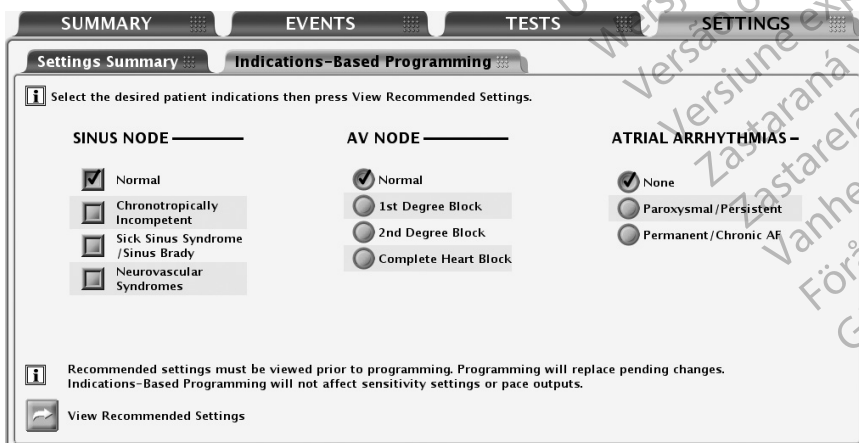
SUMMARY EVENTS TESTS SETTINGS

Settings Summary Indications-Based Programming

Select the desired patient indications then press View Recommended Settings.

SINUS NODE

Normal

Chronotropically Incompetent

Sick Sinus Syndrome /Sinus Brady

Neurovascular Syndromes

AV NODE

Normal

1st Degree Block

2nd Degree Block

Complete Heart Block

ATRIAL ARRHYTHMIAS

None

Paroxysmal/Persistent

Permanent/Chronic AF

Recommended settings must be viewed prior to programming. Programming will replace pending changes. Indications-Based Programming will not affect sensitivity settings or pace outputs.

View Recommended Settings

Versão obsoleta. Versiune expirată. Zastaraná verzia. Zastarela različica. Vanhentunut versio. Föråldrad version. Güncel olmayan sürüm.